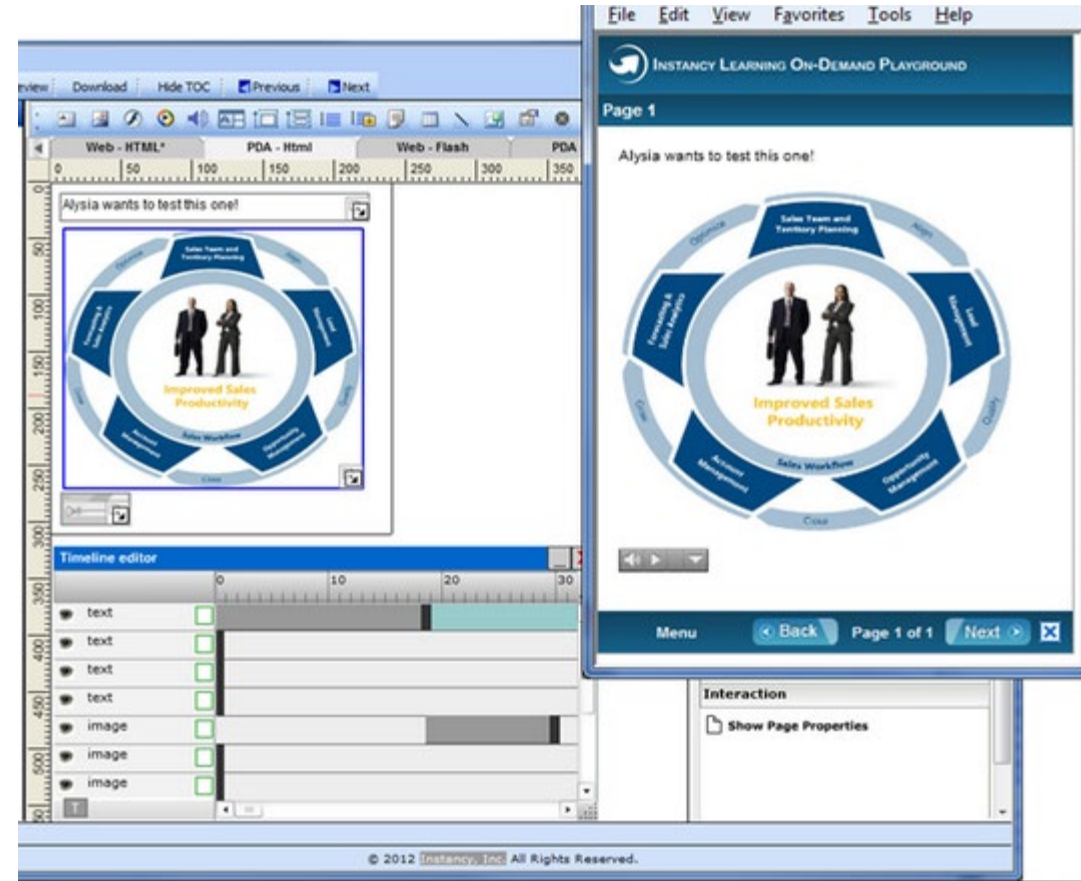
File Edit View Favorites Tools Help

INSTANCY LEARNING ON-DEMAND PLAYGROUND

Page 1

Alysia wants to test this one!

Sales Team and Territory Planning
Align
Lead Management
Quality
Opportunity Management
Close
Sales Workflow
Account Management
Close
Forecasting & Sales Analytics
Optimize
Improved Sales Productivity

Menu
Back
Page 1 of 1
Next

review Download Hide TOC Previous Next

Web - HTML* PDA - Html Web - Flash PDA

0 50 100 150 200 250 300 350

Alysia wants to test this one!

Sales Team and Territory Planning
Align
Lead Management
Quality
Opportunity Management
Close
Sales Workflow
Account Management
Close
Forecasting & Sales Analytics
Optimize
Improved Sales Productivity

Timeline editor
0 10 20 30
text
text
text
text
image
image
image

Interaction
Show Page Properties

© 2012 Instancy, Inc All Rights Reserved.